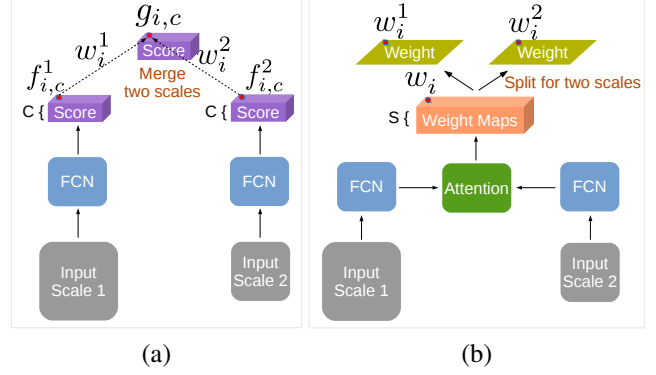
$g_{i,c}$
$w_i^1$
Score
$w_i^2$
$f_{i,c}^1$
Merge two scales
$f_{i,c}^2$
C {
Score
C {
Score
FCN
FCN
Input Scale 1
Input Scale 2

(a)

$w_i^1$
$w_i^2$
Weight
Weight
$w_i$
Split for two scales
S {
Weight Maps
FCN
Attention
FCN
Input Scale 1
Input Scale 2

(b)